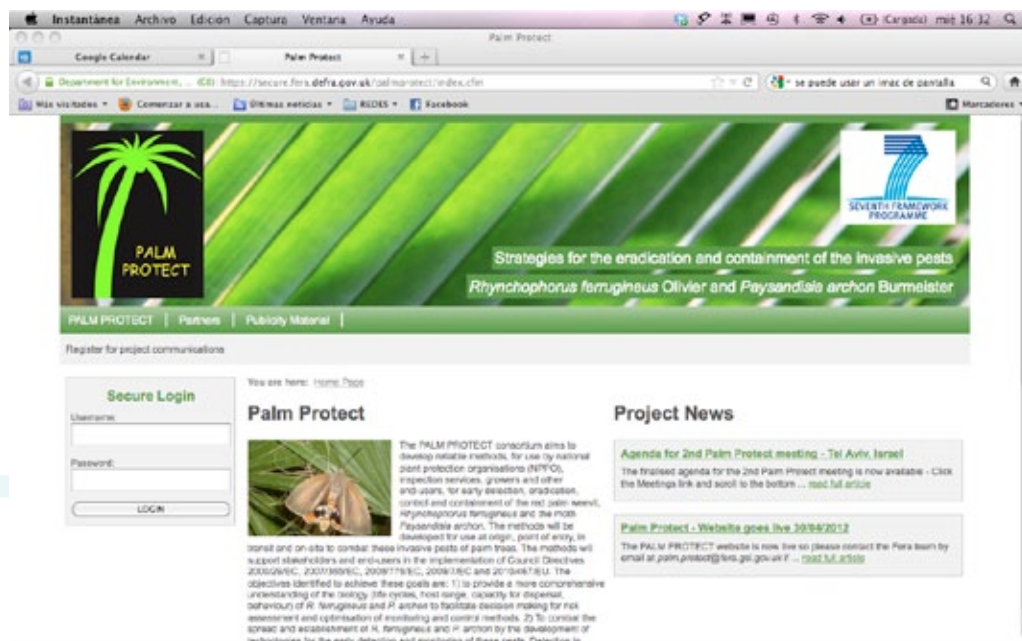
Instantánea Archivo Edición Captura Ventana Ayuda

(Cargado) mié 16:32

Palm Protect

Google Calendar

Palm Protect

Department for Environment, ... (GB) https://secure.fera.defra.gov.uk/palmprotect/index.cfm

se puede usar un imac de pantalla

Más visitados Comenzar a usa... Últimas noticias REDES Facebook

Marcadores

PALM PROTECT

SEVENTH FRAMEWORK PROGRAMME

Strategies for the eradication and containment of the invasive pests Rhynchophorus ferrugineus Olivier and Paysandisia archon Burmeister

PALM PROTECT | Partners | Publicity Material |

Register for project communications

Secure Login

Username:

Password:

LOGIN

You are here: Home Page

Palm Protect

The PALM PROTECT consortium aims to develop reliable methods, for use by national plant protection organisations (NPPO), inspection services, growers and other end-users, for early detection, eradication, control and containment of the red palm weevil, Rhynchophorus ferrugineus and the moth Paysandisia archon. The methods will be developed for use at origin, point of entry, in transit and on-site to combat these invasive pests of palm trees. The methods will support stakeholders and end-users in the implementation of Council Directives 2000/29/EC, 2007/365/EC, 2008/776/EC, 2009/7/EC and 2010/467/EU. The objectives identified to achieve these goals are: 1) to provide a more comprehensive understanding of the biology (life cycles, host range, capacity for dispersal, behaviour) of R. ferrugineus and P. archon to facilitate decision making for risk assessment and optimisation of monitoring and control methods. 2) To combat the spread and establishment of R. ferrugineus and P. archon by the development of technologies for the early detection and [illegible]

Project News

Agenda for 2nd Palm Protect meeting - Tel Aviv, Israel

The finalised agenda for the 2nd Palm Protect meeting is now available - Click the Meetings link and scroll to the bottom ... read full article

Palm Protect - Website goes live 30/04/2012

The PALM PROTECT website is now live so please contact the Fera team by email at palm.protect@fera.gsi.gov.uk if ... read full article